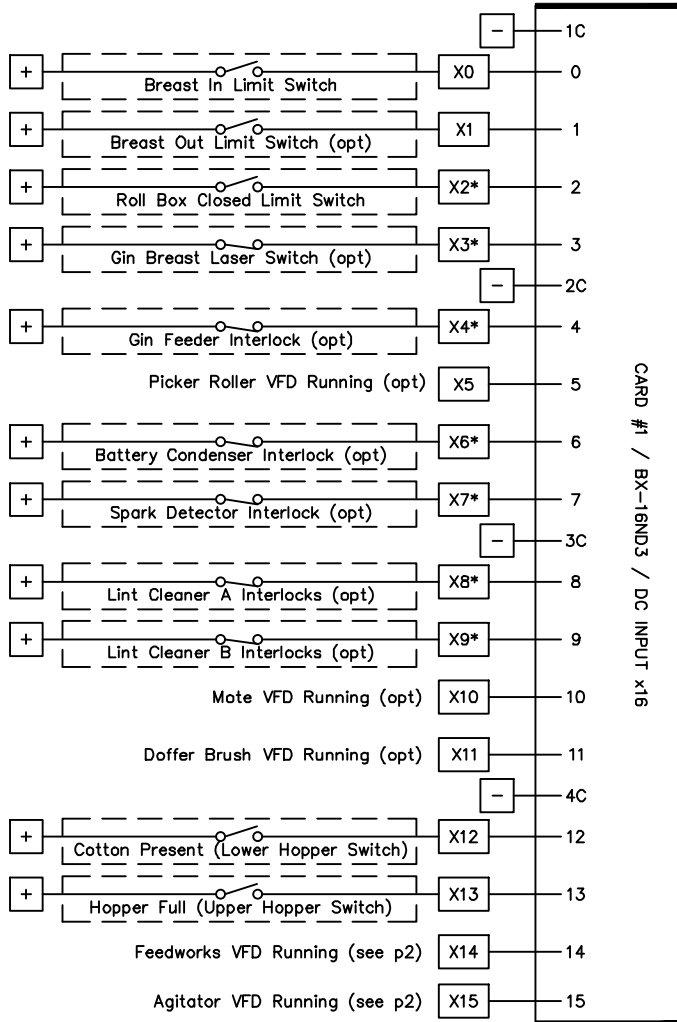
− 1C
+ Breast In Limit Switch X0 0
+ Breast Out Limit Switch (opt) X1 1
+ Roll Box Closed Limit Switch X2* 2
+ Gin Breast Laser Switch (opt) X3* 3
− 2C
+ Gin Feeder Interlock (opt) X4* 4
Picker Roller VFD Running (opt) X5 5
+ Battery Condenser Interlock (opt) X6* 6
+ Spark Detector Interlock (opt) X7* 7
− 3C
+ Lint Cleaner A Interlocks (opt) X8* 8
+ Lint Cleaner B Interlocks (opt) X9* 9
Mote VFD Running (opt) X10 10
Doffer Brush VFD Running (opt) X11 11
− 4C
+ Cotton Present (Lower Hopper Switch) X12 12
+ Hopper Full (Upper Hopper Switch) X13 13
Feedworks VFD Running (see p2) X14 14
Agitator VFD Running (see p2) X15 15

CARD #1 / BX-16ND3 / DC INPUT x16